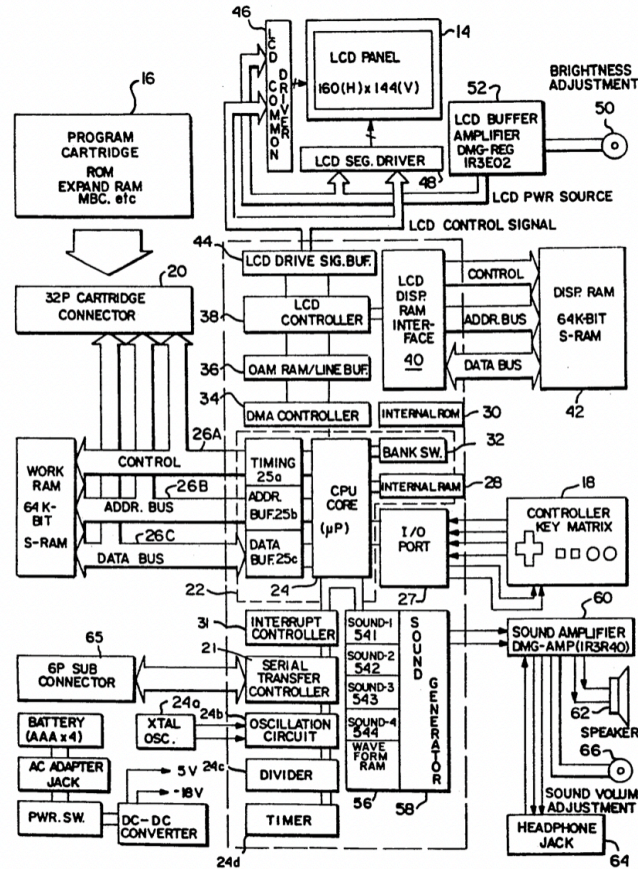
46
14
LCD COMMON DRIVER
LCD PANEL
160(H) x 144(V)
52
BRIGHTNESS ADJUSTMENT
50
16
PROGRAM CARTRIDGE
ROM
EXPAND RAM
MBC. etc
LCD BUFFER AMPLIFIER
DMG-REG
IR3E02
LCD SEG. DRIVER
48
LCD PWR SOURCE
LCD CONTROL SIGNAL
44
LCD DRIVE SIG.BUF.
20
32P CARTRIDGE CONNECTOR
38
LCD CONTROLLER
LCD DISP. RAM INTERFACE
40
CONTROL
ADDR.BUS
DATA BUS
DISP. RAM
64K-BIT
S-RAM
42
36
OAM RAM/LINE BUF.
34
DMA CONTROLLER
INTERNAL ROM
30
26A
32
BANK SW.
WORK RAM
64K-BIT
S-RAM
CONTROL
TIMING 25a
CPU CORE
($\mu$P)
INTERNAL RAM
28
26B
ADDR. BUS
ADDR. BUF.25b
18
CONTROLLER KEY MATRIX
I/O PORT
26C
DATA BUS
DATA BUF.25c
22
24
27
60
31
INTERRUPT CONTROLLER
SOUND-1 541
SOUND-2 542
SOUND-3 543
SOUND-4 544
WAVE FORM RAM
SOUND GENERATOR
SOUND AMPLIFIER
DMG-AMP (IR3R40)
65
6P SUB CONNECTOR
21
SERIAL TRANSFER CONTROLLER
24a
24b
BATTERY (AAA x 4)
XTAL OSC.
OSCILLATION CIRCUIT
62
SPEAKER
66
AC ADAPTER JACK
24c
DIVIDER
5V
-18V
SOUND VOLUM ADJUSTMENT
PWR. SW.
DC-DC CONVERTER
56
58
TIMER
HEADPHONE JACK
24d
64